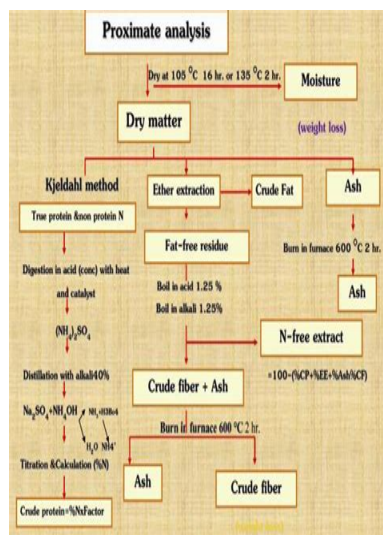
Proximate analysis

Dry at 105 $^{0}$C 16 hr. or 135 $^{0}$C 2 hr.

Moisture

(weight loss)

Dry matter

Kjeldahl method

True protein &non protein N

Digestion in acid (conc) with heat and catalyst

$(NH_4)_2SO_4$

Distillation with alkali40%

$Na_2SO_4$ +$NH_4OH$ $NH_3$+H3BO4

$H_2O$ $NH_4^+$

Titration &Calculation (%N)

Crude protein=%NxFactor

Ether extraction

Crude Fat

Fat-free residue

Boil in acid 1.25 %

Boil in alkali 1.25%

Ash

Burn in furnace 600 $^{0}$C 2 hr.

Ash

N-free extract

=100-(%CP+%EE+%Ash%CF)

Crude fiber + Ash

Burn in furnace 600 $^{0}$C 2 hr.

Ash

Crude fiber

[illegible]